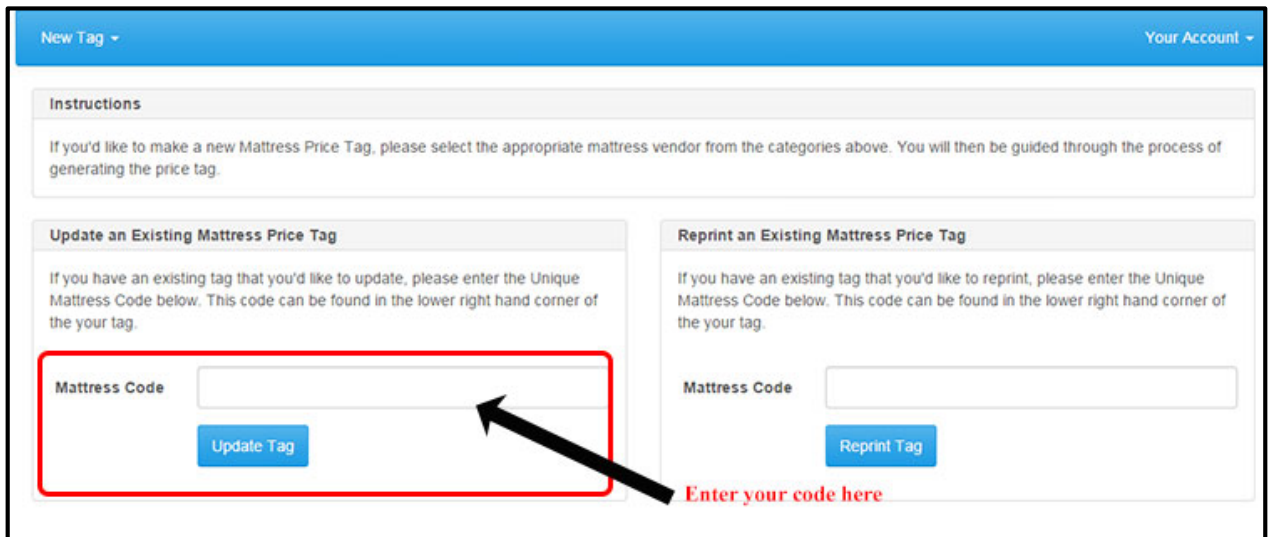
New Tag ▾

Your Account ▾

Instructions

If you'd like to make a new Mattress Price Tag, please select the appropriate mattress vendor from the categories above. You will then be guided through the process of generating the price tag.

Update an Existing Mattress Price Tag

If you have an existing tag that you'd like to update, please enter the Unique Mattress Code below. This code can be found in the lower right hand corner of the your tag.

Mattress Code

Update Tag

Reprint an Existing Mattress Price Tag

If you have an existing tag that you'd like to reprint, please enter the Unique Mattress Code below. This code can be found in the lower right hand corner of the your tag.

Mattress Code

Reprint Tag

Enter your code here